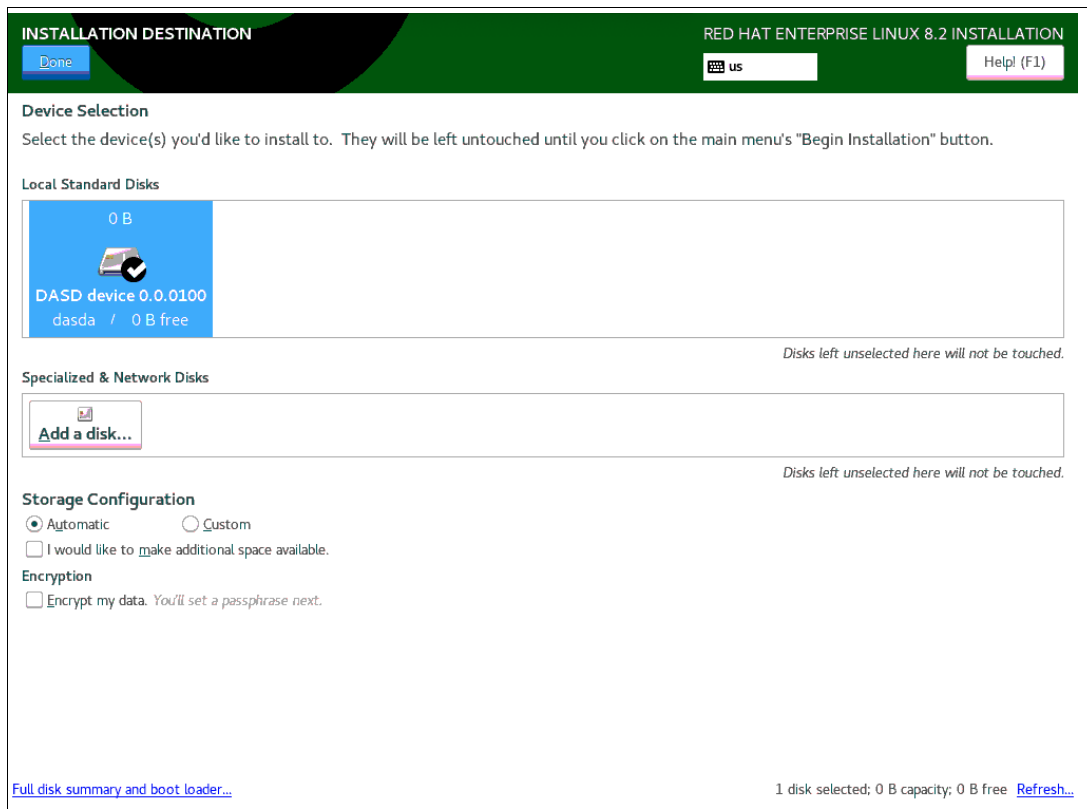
INSTALLATION DESTINATION

Done

RED HAT ENTERPRISE LINUX 8.2 INSTALLATION

us

Help! (F1)

Device Selection

Select the device(s) you'd like to install to. They will be left untouched until you click on the main menu's "Begin Installation" button.

Local Standard Disks

0 B

DASD device 0.0.0100

dasda / 0 B free

Disks left unselected here will not be touched.

Specialized & Network Disks

Add a disk...

Disks left unselected here will not be touched.

Storage Configuration

Automatic

Custom

I would like to make additional space available.

Encryption

Encrypt my data. You'll set a passphrase next.

Full disk summary and boot loader...

1 disk selected; 0 B capacity; 0 B free Refresh...